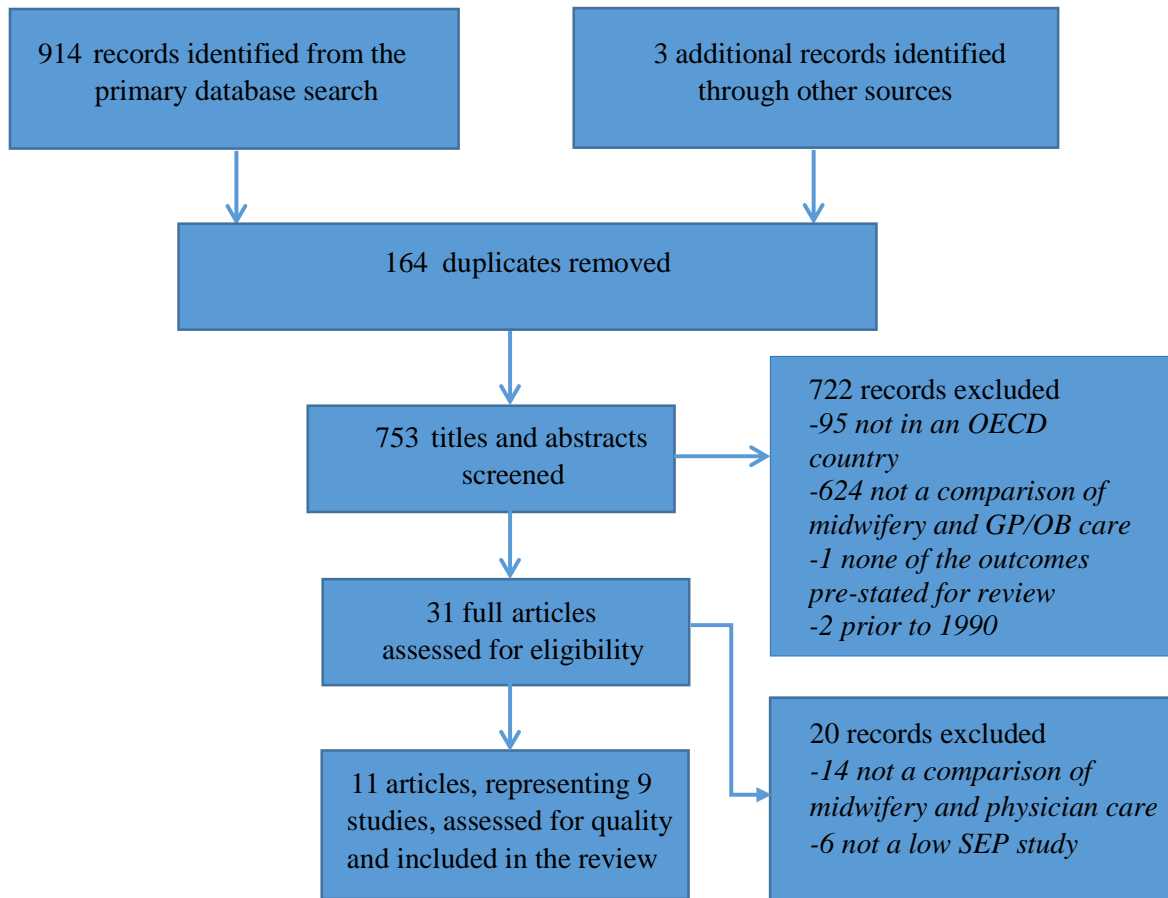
914 records identified from the primary database search

3 additional records identified through other sources

164 duplicates removed

753 titles and abstracts screened

722 records excluded
-95 not in an OECD country
-624 not a comparison of midwifery and GP/OB care
-1 none of the outcomes pre-stated for review
-2 prior to 1990

31 full articles assessed for eligibility

20 records excluded
-14 not a comparison of midwifery and physician care
-6 not a low SEP study

11 articles, representing 9 studies, assessed for quality and included in the review